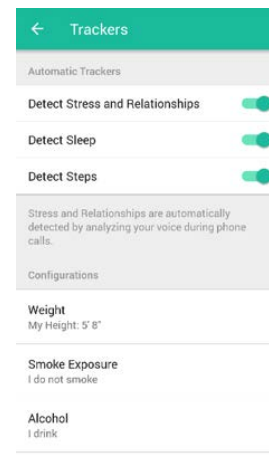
Trackers

Automatic Trackers

Detect Stress and Relationships

Detect Sleep

Detect Steps

Stress and Relationships are automatically detected by analyzing your voice during phone calls.

Configurations

Weight
My Height: 5' 8"

Smoke Exposure
I do not smoke

Alcohol
I drink